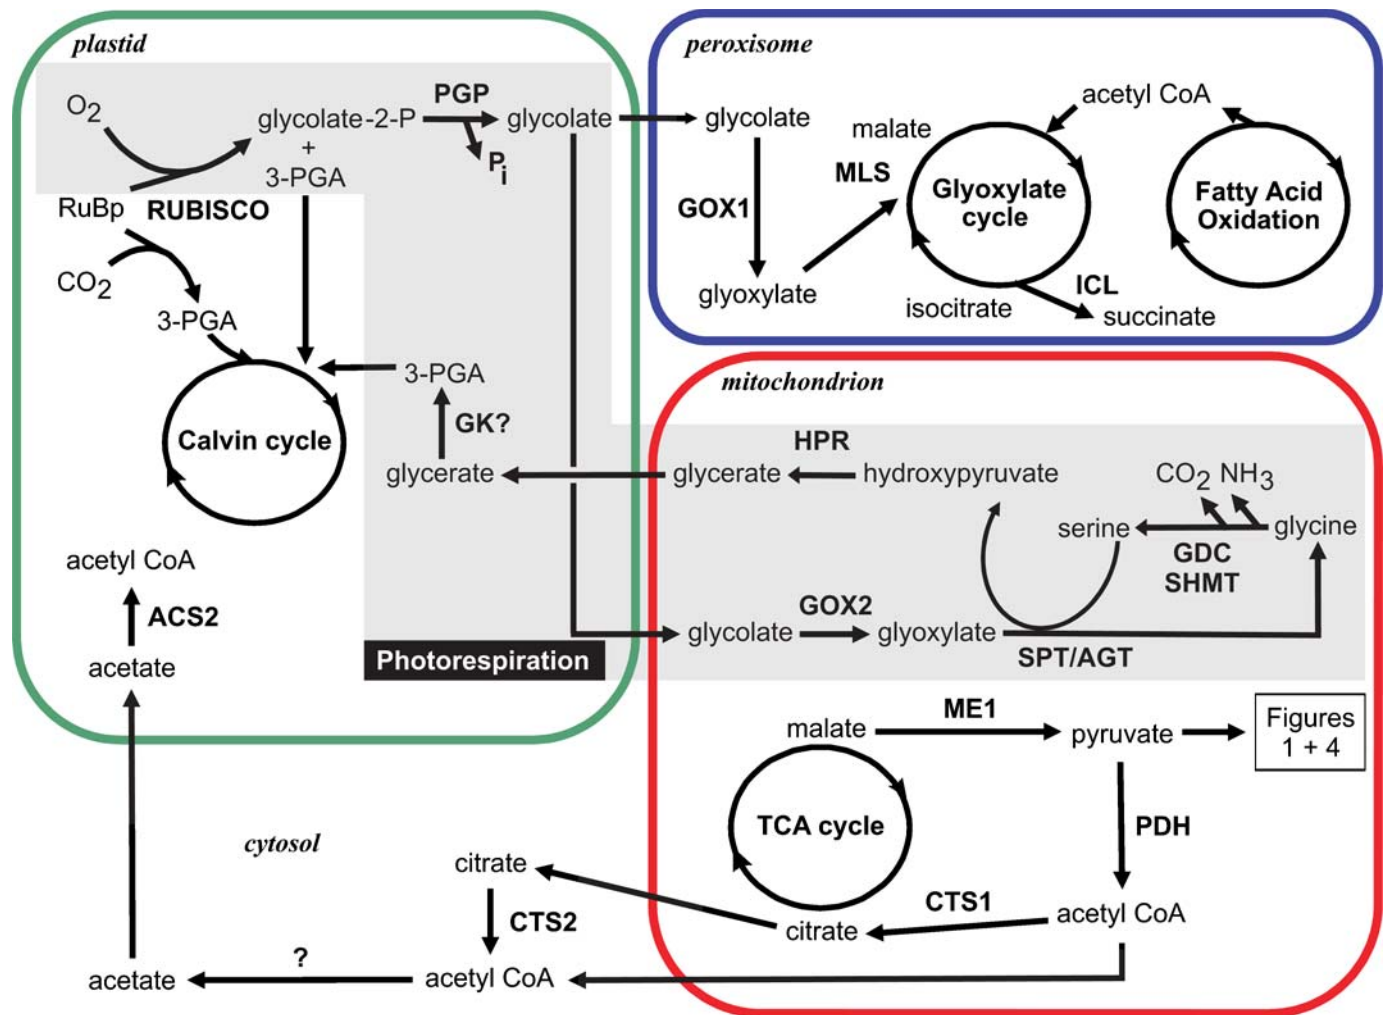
plastid

$O_2$

glycolate-2-P
+
3-PGA

PGP

glycolate

$P_i$

RuBp RUBISCO

$CO_2$

3-PGA

Calvin cycle

3-PGA

GK?

glycerate

acetyl CoA

ACS2

acetate

Photorespiration

peroxisome

glycolate

GOX1

glyoxylate

malate

MLS

Glyoxylate cycle

acetyl CoA

Fatty Acid Oxidation

ICL

isocitrate

succinate

mitochondrion

HPR

glycerate

hydroxypyruvate

$CO_2$ $NH_3$

serine

glycine

GDC
SHMT

GOX2

glycolate

glyoxylate

SPT/AGT

malate

ME1

pyruvate

Figures 1 + 4

TCA cycle

PDH

CTS1

citrate

acetyl CoA

cytosol

citrate

CTS2

?

acetate

acetyl CoA